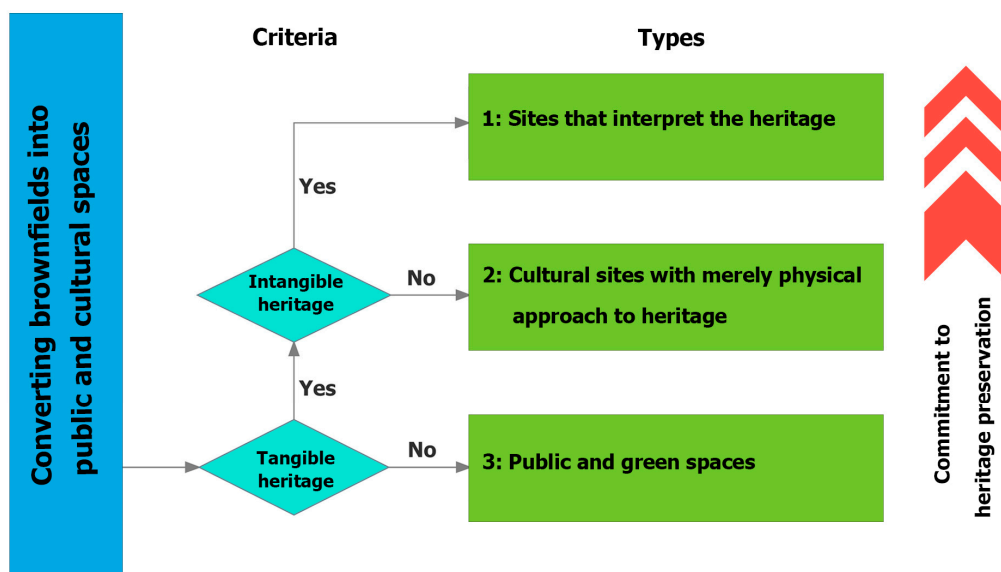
Converting brownfields into public and cultural spaces

Criteria

Types

1: Sites that interpret the heritage

Yes

Intangible heritage

No

2: Cultural sites with merely physical approach to heritage

Yes

Tangible heritage

No

3: Public and green spaces

Commitment to heritage preservation